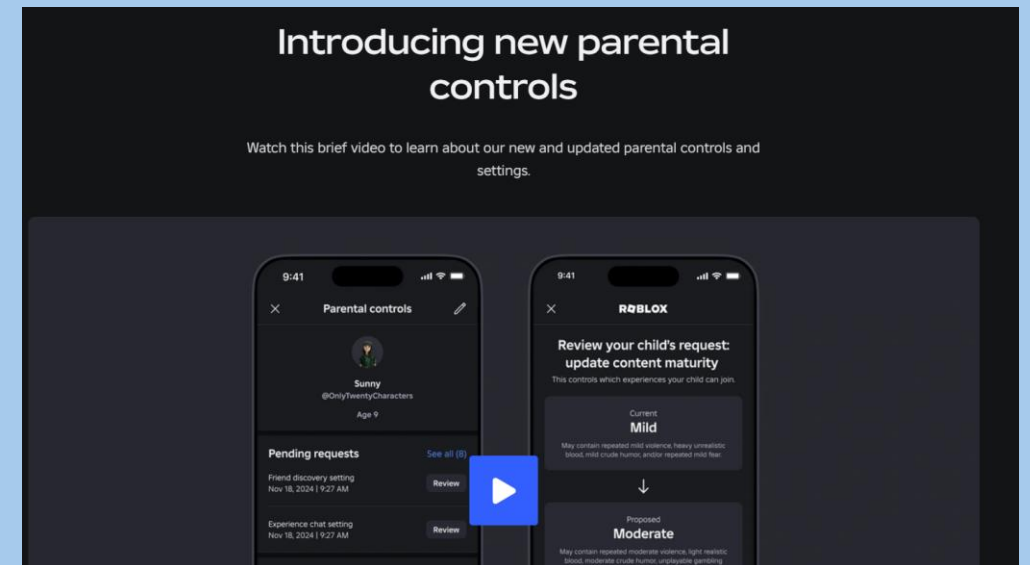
Introducing new parental controls

Watch this brief video to learn about our new and updated parental controls and settings.

9:41

Parental controls

Sunny
@OnlyTwentyCharacters
Age 9

Pending requests
See all (8)

Friend discovery setting
Nov 18, 2024 | 9:27 AM
Review

Experience chat setting
Nov 18, 2024 | 9:27 AM
Review

9:41

ROBLOX

Review your child's request: update content maturity
This controls which experiences your child can join.

Current
Mild
May contain repeated mild violence, heavy unrealistic blood, mild crude humor, and/or repeated mild fear.

↓

Proposed
Moderate
May contain repeated moderate violence, light realistic blood, moderate crude humor, unplayable gambling